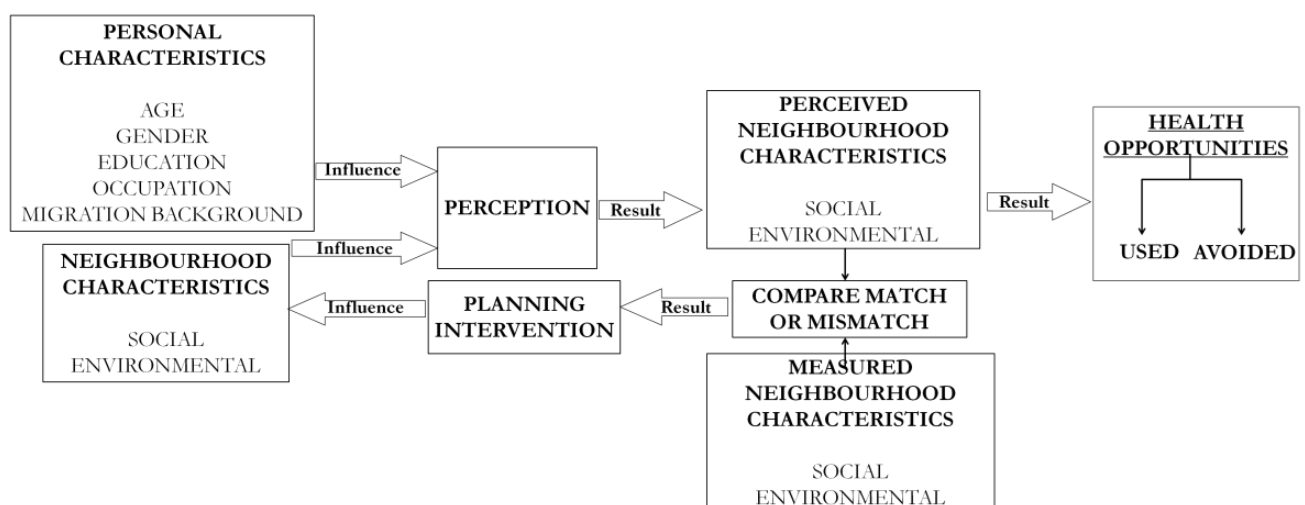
PERSONAL CHARACTERISTICS

AGE
GENDER
EDUCATION
OCCUPATION
MIGRATION BACKGROUND

Influence

PERCEPTION

Result

PERCEIVED NEIGHBOURHOOD CHARACTERISTICS

SOCIAL
ENVIRONMENTAL

Result

HEALTH OPPORTUNITIES

USED AVOIDED

Influence

NEIGHBOURHOOD CHARACTERISTICS

SOCIAL
ENVIRONMENTAL

Influence

PLANNING INTERVENTION

Result

COMPARE MATCH OR MISMATCH

MEASURED NEIGHBOURHOOD CHARACTERISTICS

SOCIAL
ENVIRONMENTAL